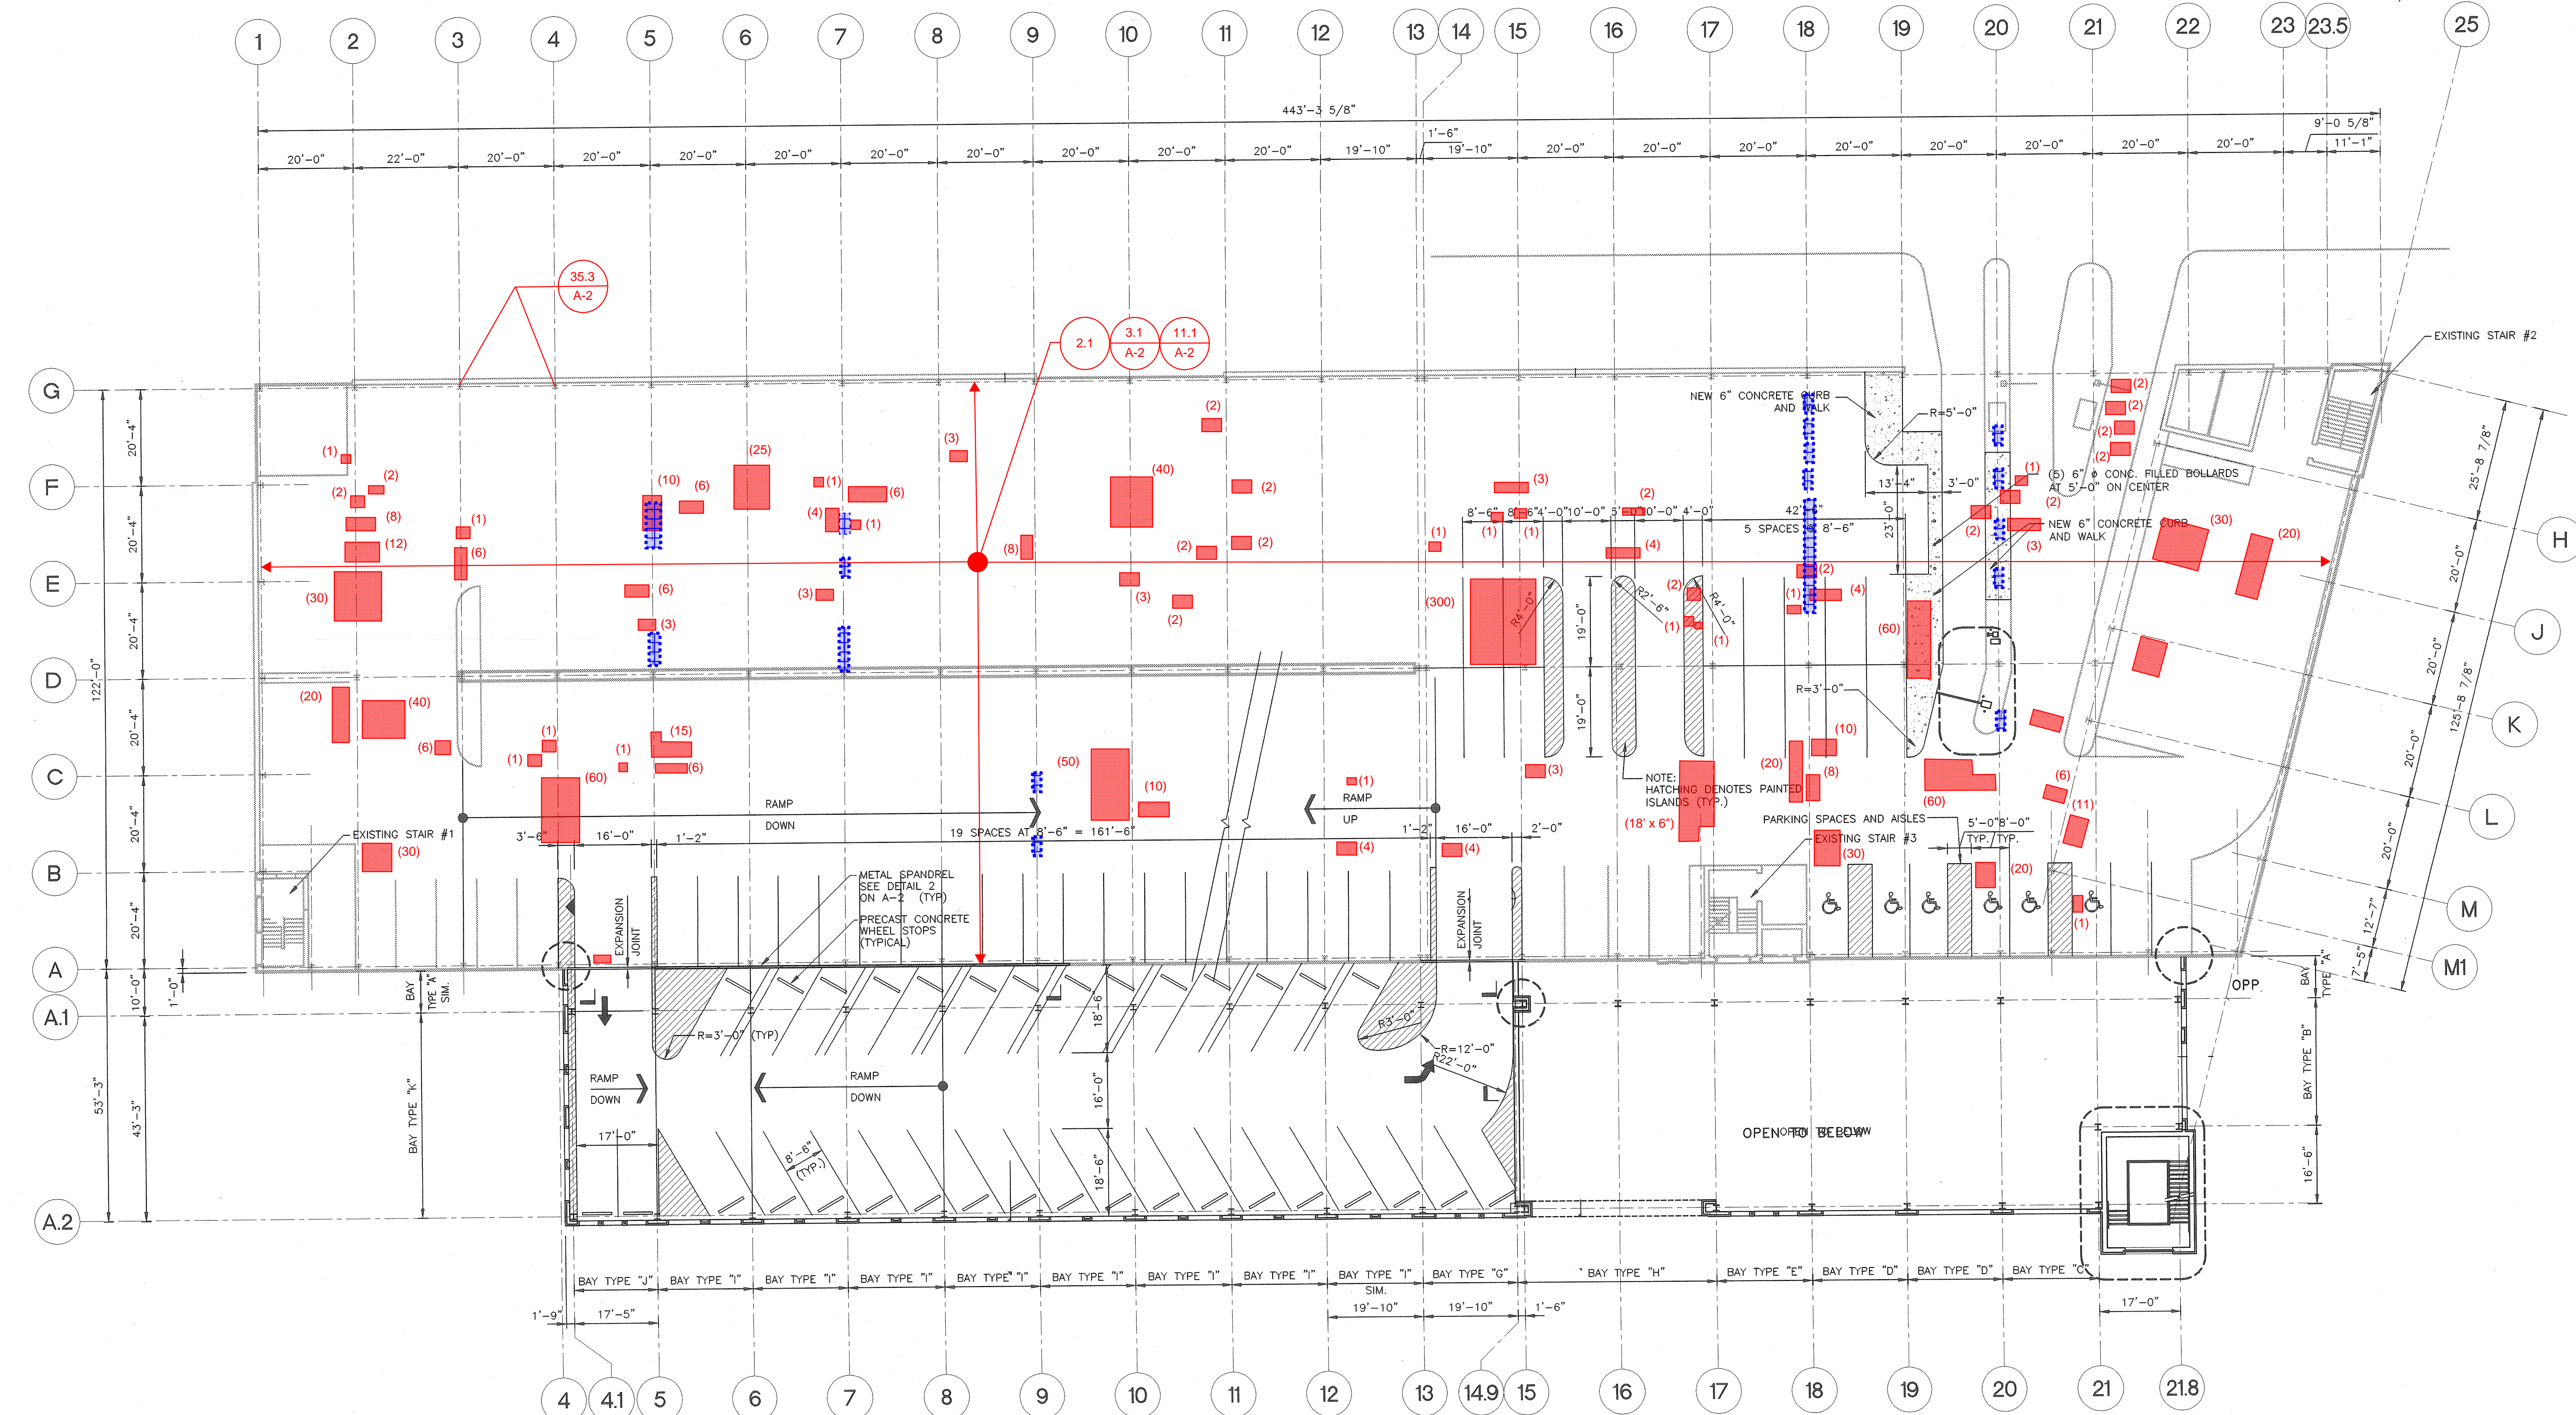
1 2 3 4 5 6 7 8 9 10 11 12 13 14 15 16 17 18 19 20 21 22 23 23.5 25

443'-3 5/8"

20'-0" 22'-0" 20'-0" 20'-0" 20'-0" 20'-0" 20'-0" 20'-0" 20'-0" 20'-0" 20'-0" 19'-10" 1'-6" 19'-10" 20'-0" 20'-0" 20'-0" 20'-0" 20'-0" 20'-0" 20'-0" 20'-0" 9'-0 5/8" 11'-1"

35.3 A-2

2.1 3.1 A-2 11.1 A-2

EXISTING STAIR #2

NEW 6" CONCRETE CURB AND WALK

R=5'-0"

(5) 6" ϕ CONC. FILLED BOLLARDS AT 5'-0" ON CENTER

NEW 6" CONCRETE CURB AND WALK

13'-4" 3'-0" 23'-0"

8'-6" 8'-6" 4'-0" 10'-0" 5'-0" 10'-0" 4'-0" 42'-6" 5 SPACES @ 8'-6"

G F E D C B A A.1 A.2 H J K L M M1

20'-4" 20'-4" 20'-4" 20'-4" 20'-4" 20'-4" 122'-0" 10'-0" 1'-0" 53'-3" 43'-3"

(1) (2) (2) (8) (12) (30) (1) (6) (10) (6) (25) (1) (6) (4) (1) (3) (3) (6) (3) (8) (40) (2) (2) (2) (2) (3) (2) (300) (3) (1) (1) (1) (4) (2) (2) (1) (1) (2) (4) (1) (60) (2) (2) (2) (2) (1) (2) (2) (3) (30) (20) (20) (40) (6) (1) (1) (60) (1) (15) (6) (50) (10) (1) (3) (10) (20) (8) (60) (6) (11) (30) (4) (4) (30) (20) (1)

R4'-0" R2'-6" R4'-0" 19'-0" 19'-0"

R=3'-0"

NOTE: HATCHING DENOTES PAINTED ISLANDS (TYP.)

(18' x 6")

PARKING SPACES AND AISLES

EXISTING STAIR #3

5'-0" 8'-0" TYP. TYP.

RAMP DOWN

RAMP UP

EXISTING STAIR #1

3'-6" 16'-0" 1'-2"

19 SPACES AT 8'-6" = 161'-6"

1'-2" 16'-0" 2'-0"

METAL SPANDREL SEE DETAIL 2 ON A-2 (TYP)

PRECAST CONCRETE WHEEL STOPS (TYPICAL)

EXPANSION JOINT

EXPANSION JOINT

BAY TYPE "A" SIM.

BAY TYPE "K"

R=3'-0" (TYP)

18'-6" 16'-0" 18'-6"

R3'-0"

R=12'-0" R22'-0"

RAMP DOWN

17'-0"

RAMP DOWN

8'-6" (TYP.)

OPEN TO BELOW

OPP.

BAY TYPE "A"

BAY TYPE "B"

16'-6"

BAY TYPE "J" BAY TYPE "I" BAY TYPE "I" BAY TYPE "I" BAY TYPE "I" BAY TYPE "I" BAY TYPE "I" BAY TYPE "I" BAY TYPE "I" SIM. BAY TYPE "G" BAY TYPE "H" BAY TYPE "E" BAY TYPE "D" BAY TYPE "D" BAY TYPE "C"

1'-9" 17'-5" 19'-10" 19'-10" 1'-6" 17'-0"

25'-8 7/8" 20'-0" 20'-0" 125'-8 7/8" 20'-0" 20'-0" 12'-7" 7'-5"

4 4.1 5 6 7 8 9 10 11 12 13 14.9 15 16 17 18 19 20 21 21.8